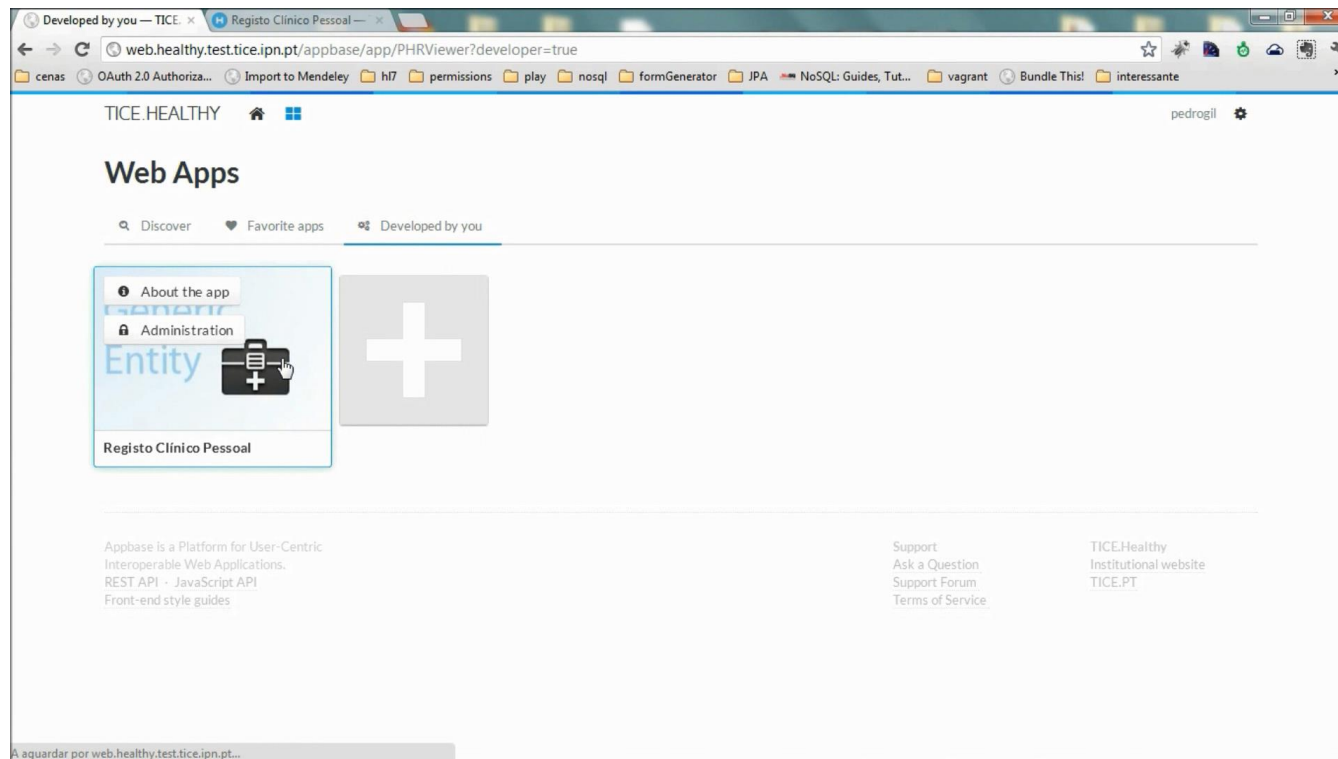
Developed by you — TICE. ×
Registo Clínico Pessoal — ×

web.healthy.test.tice.ipn.pt/appbase/app/PHRViewer?developer=true

cenas
OAuth 2.0 Authoriza...
Import to Mendeley
hl7
permissions
play
nosql
formGenerator
JPA
NoSQL: Guides, Tut...
vagrant
Bundle This!
interessante

TICE.HEALTHY

pedrogil

Web Apps

Discover
Favorite apps
Developed by you

About the app
Administration
Generic Entity

Registo Clínico Pessoal

Appbase is a Platform for User-Centric Interoperable Web Applications.
REST API · JavaScript API
Front-end style guides

Support
Ask a Question
Support Forum
Terms of Service

TICE.Healthy
Institutional website
TICE.PT

A aguardar por web.healthy.test.tice.ipn.pt...